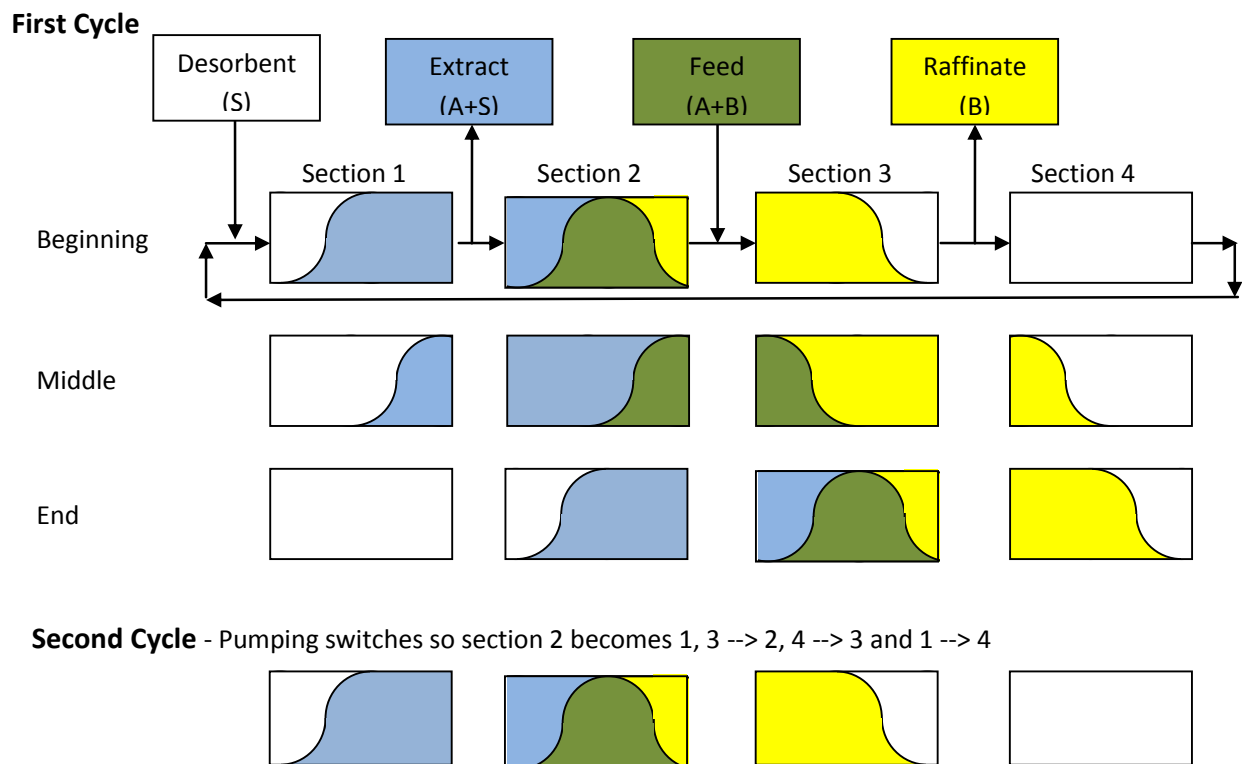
First Cycle

Desorbent (S)

Extract (A+S)

Feed (A+B)

Raffinate (B)

Section 1

Section 2

Section 3

Section 4

Beginning

Middle

End

Second Cycle - Pumping switches so section 2 becomes 1, 3 --> 2, 4 --> 3 and 1 --> 4